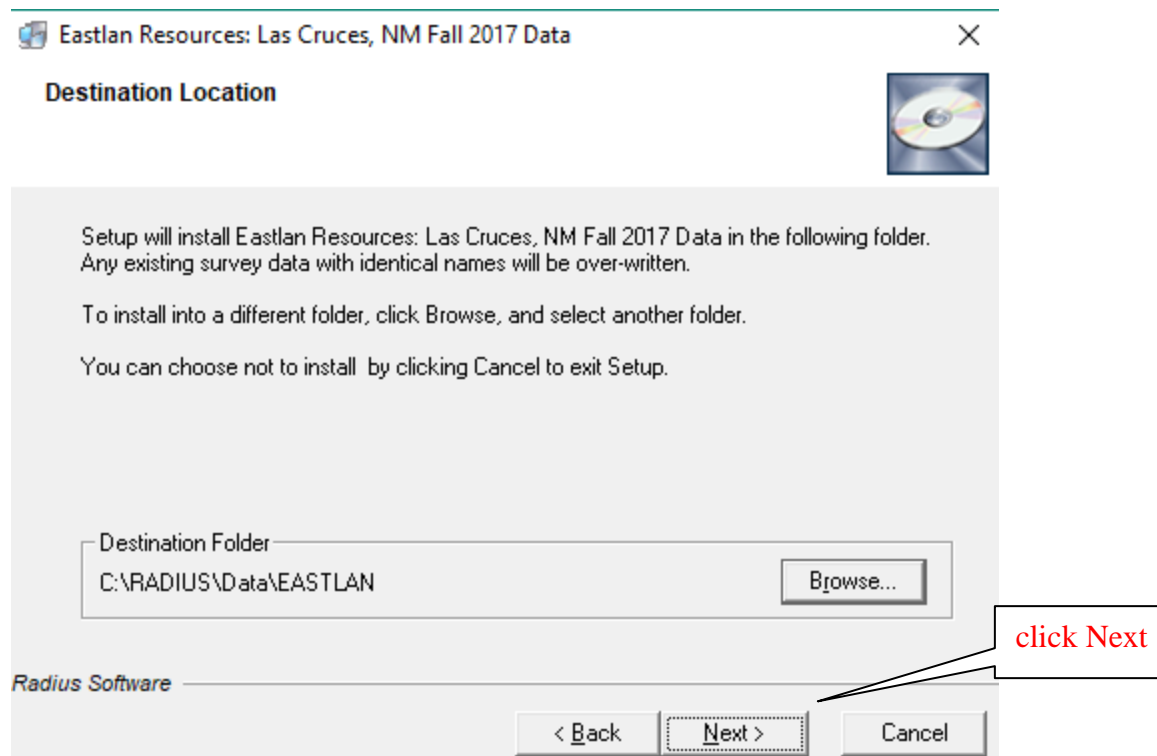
Eastlan Resources: Las Cruces, NM Fall 2017 Data

×

Destination Location

Setup will install Eastlan Resources: Las Cruces, NM Fall 2017 Data in the following folder. Any existing survey data with identical names will be over-written.

To install into a different folder, click Browse, and select another folder.

You can choose not to install by clicking Cancel to exit Setup.

Destination Folder

C:\RADIUS\Data\EASTLAN

Browse...

click Next

Radius Software

< Back

Next >

Cancel